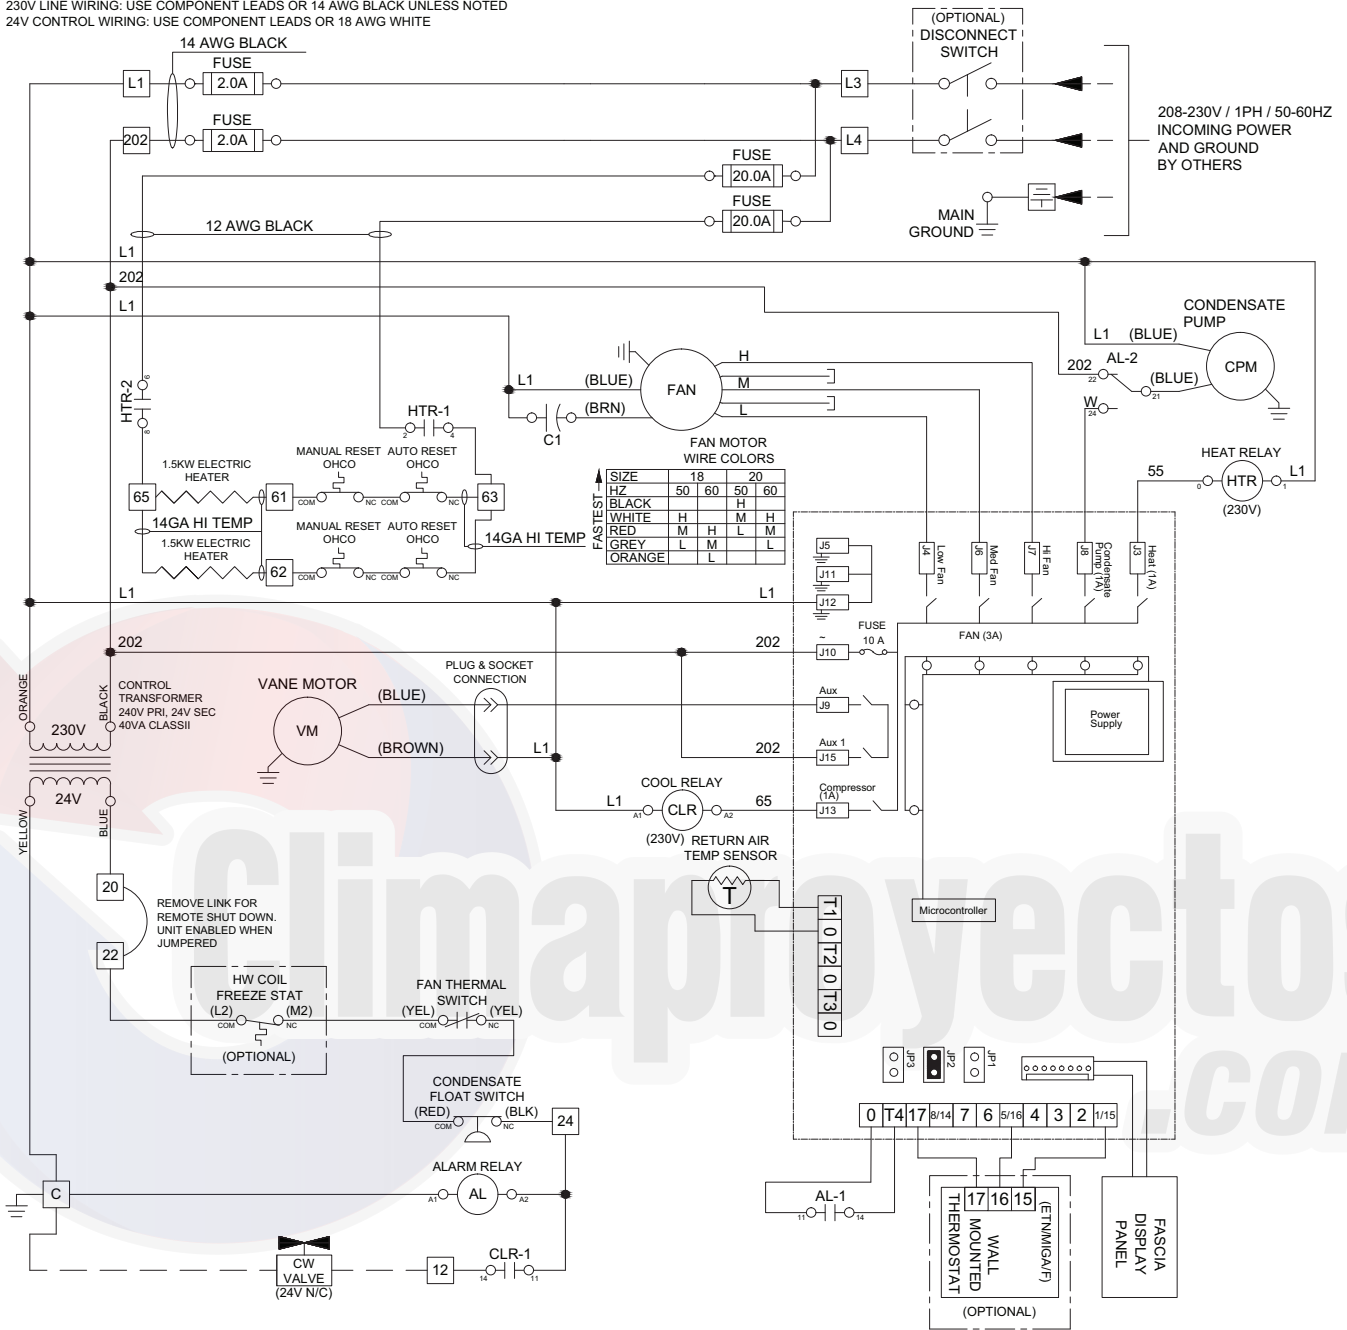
230V LINE WIRING: USE COMPONENT LEADS OR 14 AWG BLACK UNLESS NOTED
24V CONTROL WIRING: USE COMPONENT LEADS OR 18 AWG WHITE

14 AWG BLACK
L1 FUSE 2.0A
202 FUSE 2.0A
L3
L4
(OPTIONAL) DISCONNECT SWITCH
208-230V / 1PH / 50-60HZ INCOMING POWER AND GROUND BY OTHERS
FUSE 20.0A
FUSE 20.0A
MAIN GROUND
12 AWG BLACK
L1
202
L1
CONDENSATE PUMP
L1 (BLUE)
202 AL-2
22 21
(BLUE)
CPM
W 24
HTR-2
HTR-1
2 4
L1 (BLUE)
FAN
H
M
L
C1 (BRN)
FAN MOTOR WIRE COLORS

| SIZE | 18 | | 20 | |
|---|---|---|---|---|
| HZ | 50 | 60 | 50 | 60 |
| BLACK | | | H | |
| WHITE | H | | M | H |
| RED | M | H | L | M |
| GREY | L | M | | L |
| ORANGE | | L | | |

FASTEST
HEAT RELAY
55
L1
0 HTR 1
(230V)
1.5KW ELECTRIC HEATER
MANUAL RESET OHCO
AUTO RESET OHCO
65
61
COM NC COM NC
63
14GA HI TEMP
14GA HI TEMP
1.5KW ELECTRIC HEATER
MANUAL RESET OHCO
AUTO RESET OHCO
62
COM NC COM NC
J5
J11
J12
J4 Low Fan
J6 Med Fan
J7 Hi Fan
J8 Condensate Pump (1A)
J3 Heat (1A)
L1
L1
FAN (3A)
202
202
FUSE 10 A
~ J10
ORANGE
BLACK
CONTROL TRANSFORMER 240V PRI, 24V SEC 40VA CLASSII
230V
24V
YELLOW
BLUE
VANE MOTOR
VM
(BLUE)
(BROWN)
PLUG & SOCKET CONNECTION
L1
Aux J9
Aux 1 J15
202
Power Supply
COOL RELAY
L1
A1 CLR A2
65
Compressor (1A) J13
(230V)
RETURN AIR TEMP SENSOR
T
T1 0 T2 0 T3 0
Microcontroller
20
REMOVE LINK FOR REMOTE SHUT DOWN. UNIT ENABLED WHEN JUMPERED
22
HW COIL FREEZE STAT
(L2) (M2)
COM NC
(OPTIONAL)
FAN THERMAL SWITCH
(YEL) (YEL)
COM NC
JP3 JP2 JP1
CONDENSATE FLOAT SWITCH
(RED) (BLK)
COM NC
24
0 T4 17 8/14 7 6 5/16 4 3 2 1/15
ALARM RELAY
C
A1 AL A2
AL-1
11 14
17 16 15
WALL MOUNTED THERMOSTAT
(ETNMIGA/F)
(OPTIONAL)
FASCIA DISPLAY PANEL
CW VALVE (24V N/C)
12
CLR-1
14 11
Climaproyectos.com